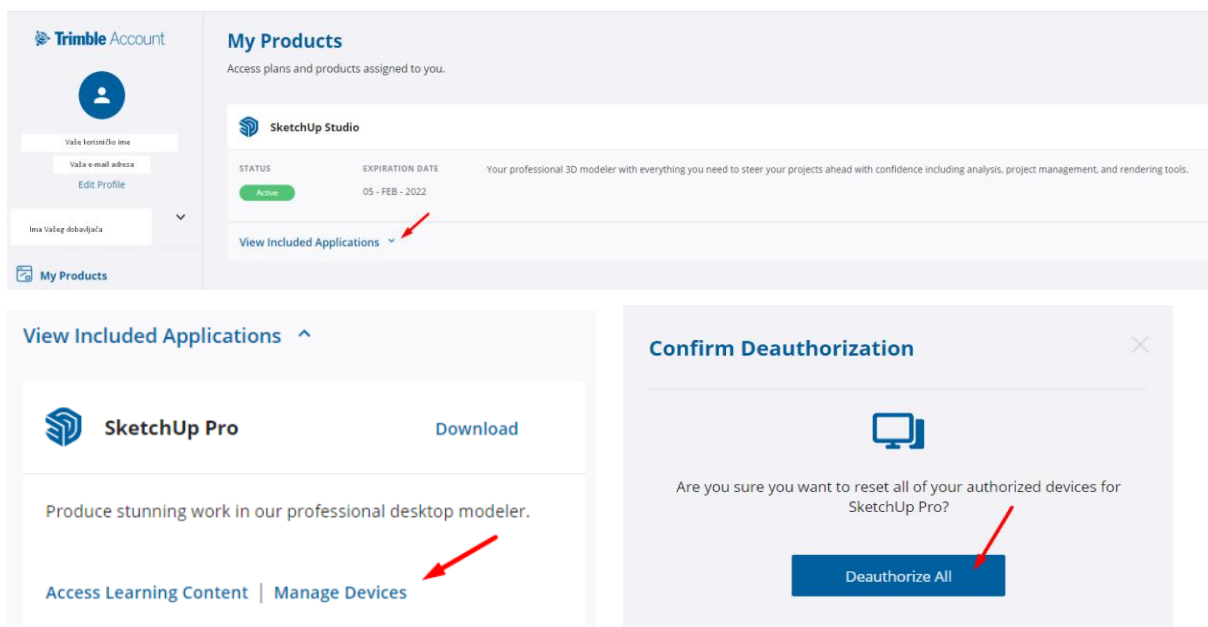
Trimble Account

Vaše korisničko ime

Vaša e-mail adresa

Edit Profile

Ima Vašeg dobavljača

My Products

My Products

Access plans and products assigned to you.

SketchUp Studio

STATUS

Active

EXPIRATION DATE

05 - FEB - 2022

Your professional 3D modeler with everything you need to steer your projects ahead with confidence including analysis, project management, and rendering tools.

View Included Applications

View Included Applications

SketchUp Pro

Download

Produce stunning work in our professional desktop modeler.

Access Learning Content | Manage Devices

Confirm Deauthorization

Are you sure you want to reset all of your authorized devices for SketchUp Pro?

Deauthorize All